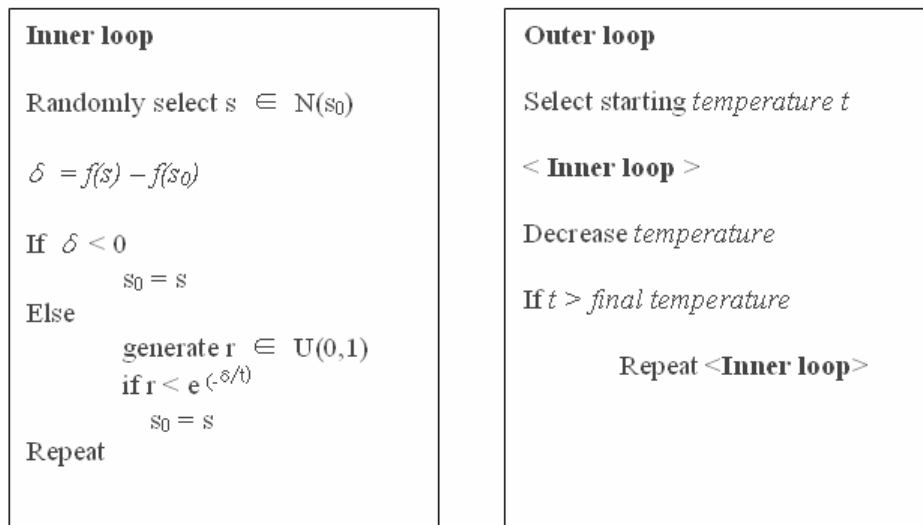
**Inner loop**

Randomly select s $\in$ N($s_0$)

$\delta = f(s) - f(s_0)$

If $\delta < 0$
$s_0 = s$
Else
generate r $\in$ U(0,1)
if r < $e^{(-\delta/t)}$
$s_0 = s$
Repeat

**Outer loop**

Select starting *temperature t*

< **Inner loop** >

Decrease *temperature*

If *t* > *final temperature*

Repeat <**Inner loop**>